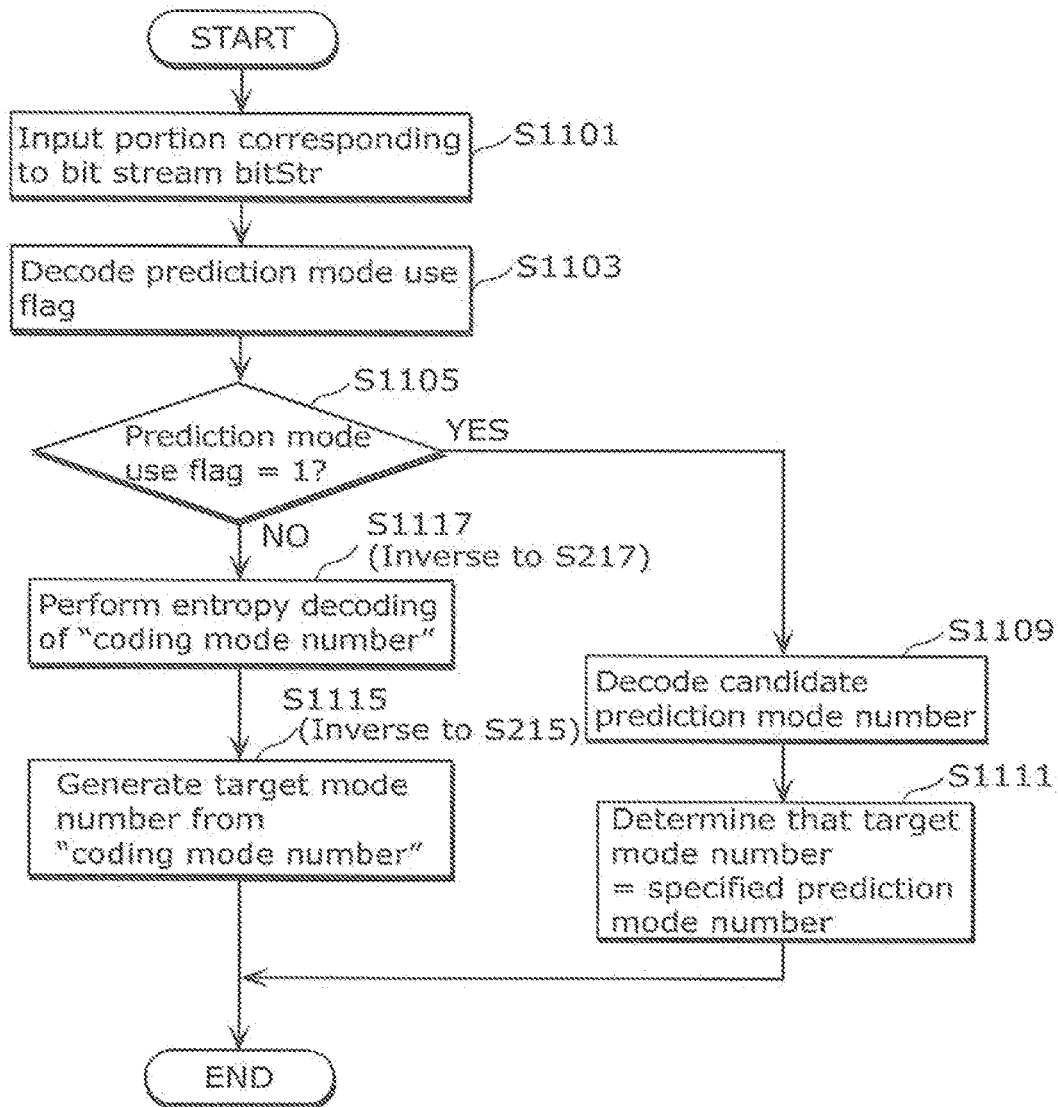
START

Input portion corresponding to bit stream bitStr

S1101

Decode prediction mode use flag

S1103

S1105

Prediction mode use flag = 1?

YES

NO

S1117 (Inverse to S217)

Perform entropy decoding of "coding mode number"

S1109

Decode candidate prediction mode number

S1115 (Inverse to S215)

Generate target mode number from "coding mode number"

S1111

Determine that target mode number = specified prediction mode number

END